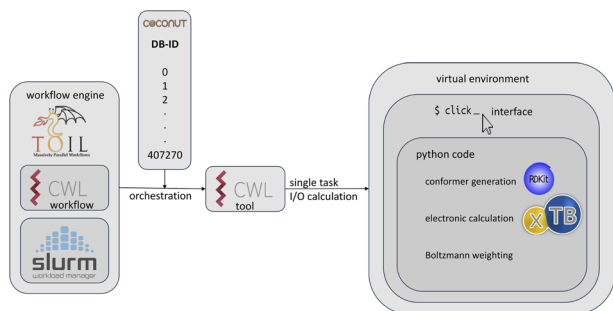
COCONUT
DB-ID
0
1
2
.
.
.
407270

workflow engine
TOIL
Massively Parallel Workflows
CWL
workflow
slurm
workload manager

orchestration

CWL
tool

single task
I/O calculation

virtual environment
$ click_ interface
python code
conformer generation
RDKit
electronic calculation
X TB
Boltzmann weighting